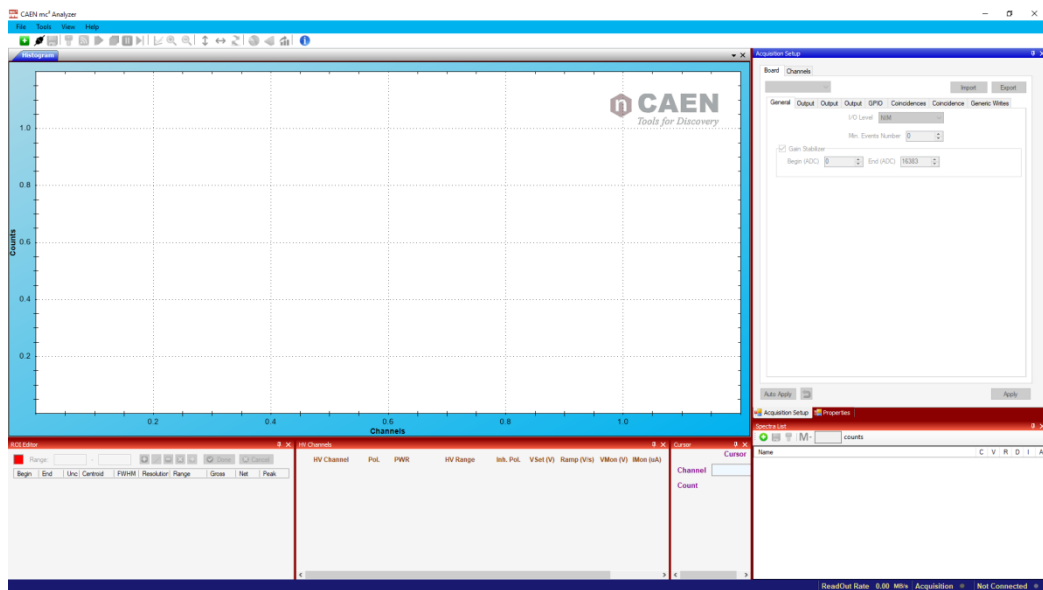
CAEN mc² Analyzer

File Tools View Help

Histogram

CAEN
Tools for Discovery

1.0
0.8
0.6
0.4
0.2

Counts

0.2 0.4 0.6 0.8 1.0
Channels

Acquisition Setup

Board Channels

Import Export

General Output Output Output GPIO Coincidences Coincidence Generic Writes

I/O Level NIM

Min. Events Number 0

Gain Stabilizer

Begin (ADC) 0 End (ADC) 16383

Auto Apply Apply

Acquisition Setup Properties

Spectra List

M- counts

Name C V R D I A

ROI Editor

Range: -

Store Cancel

| Begin | End | Unc | Centroid | FWHM | Resolution | Range | Gross | Net | Peak |
|---|---|---|---|---|---|---|---|---|---|

HV Channels

HV Channel Pol. PWR HV Range Inh. Pol. VSet (V) Ramp (V/s) VMon (V) IMon (uA)

Cursor

Cursor

Channel

Count

ReadOut Rate 0.00 MB/s Acquisition Not Connected